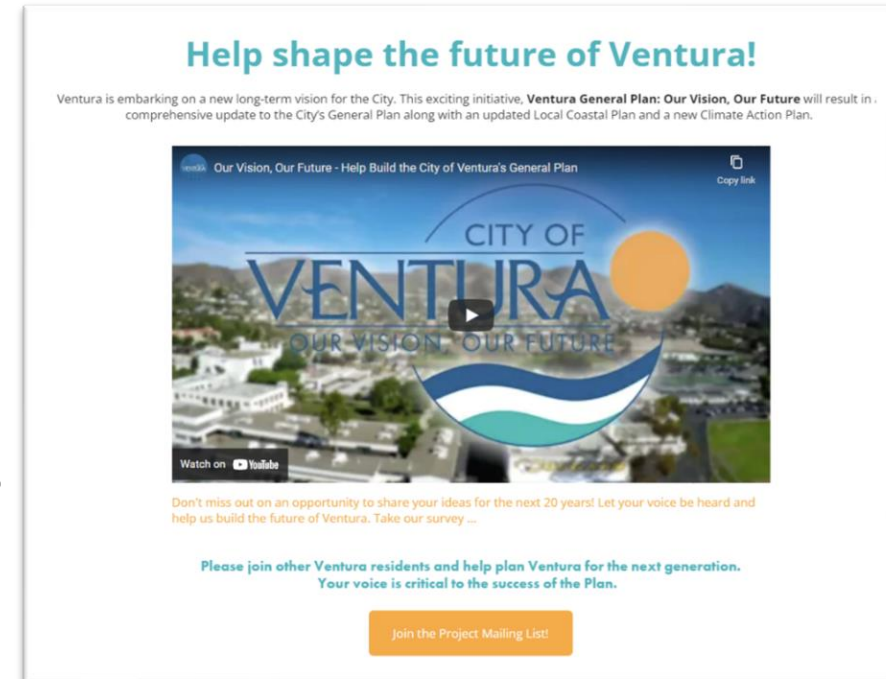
Help shape the future of Ventura!

Ventura is embarking on a new long-term vision for the City. This exciting initiative, **Ventura General Plan: Our Vision, Our Future** will result in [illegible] comprehensive update to the City's General Plan along with an updated Local Coastal Plan and a new Climate Action Plan.

Our Vision, Our Future - Help Build the City of Ventura's General Plan

Copy link

CITY OF VENTURA

OUR VISION, OUR FUTURE

Watch on YouTube

Don't miss out on an opportunity to share your ideas for the next 20 years! Let your voice be heard and help us build the future of Ventura. Take our survey ...

Please join other Ventura residents and help plan Ventura for the next generation. Your voice is critical to the success of the Plan.

Join the Project Mailing List!